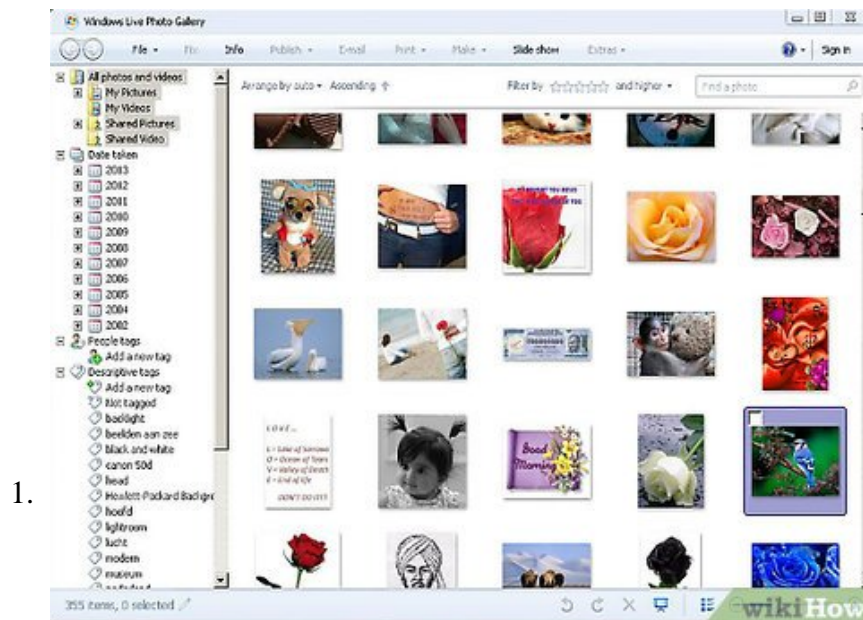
1.

Windows Live Photo Gallery

File ▾ Fix Info Publish ▾ E-mail Print ▾ Make ▾ Slide show Extras ▾ Sign in

All photos and videos
My Pictures
My Videos
Shared Pictures
Shared Video
Date taken
2013
2012
2011
2010
2009
2008
2007
2006
2005
2004
2002
People tags
Add a new tag
Descriptive tags
Add a new tag
Not tagged
backlight
beelden aan zee
black and white
canon 50d
head
Hewlett-Packard Badge
hoofd
lightroom
lucht
modern
museum

Arrange by auto ▾ Ascending
Filter by and higher ▾
Find a photo

LOVE =
L = Lake of Sorrows
O = Ocean of Tears
V = Valley of Death
E = End of Life
DON'T DO IT!

Good Morning

355 items, 0 selected

wikiHow